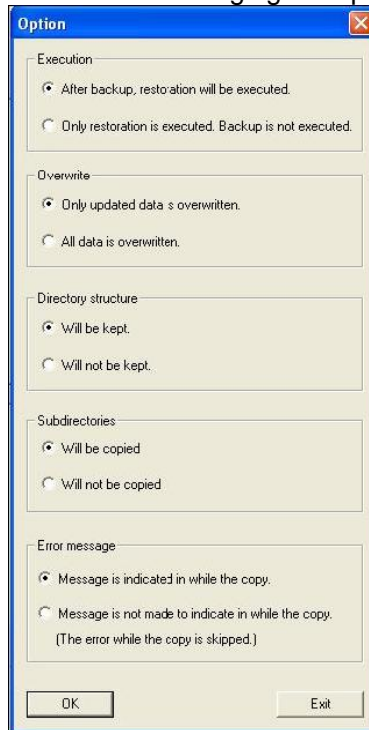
Option

Execution

After backup, restoration will be executed.

Only restoration is executed. Backup is not executed.

Overwrite

Only updated data s overwritten.

All data is overwritten.

Directory structure

Will be kept.

Will not be kept.

Subdirectories

Will be copied

Will not be copied

Error message

Message is indicated in while the copy.

Message is not made to indicate in while the copy. (The error while the copy is skipped.)

OK

Exit